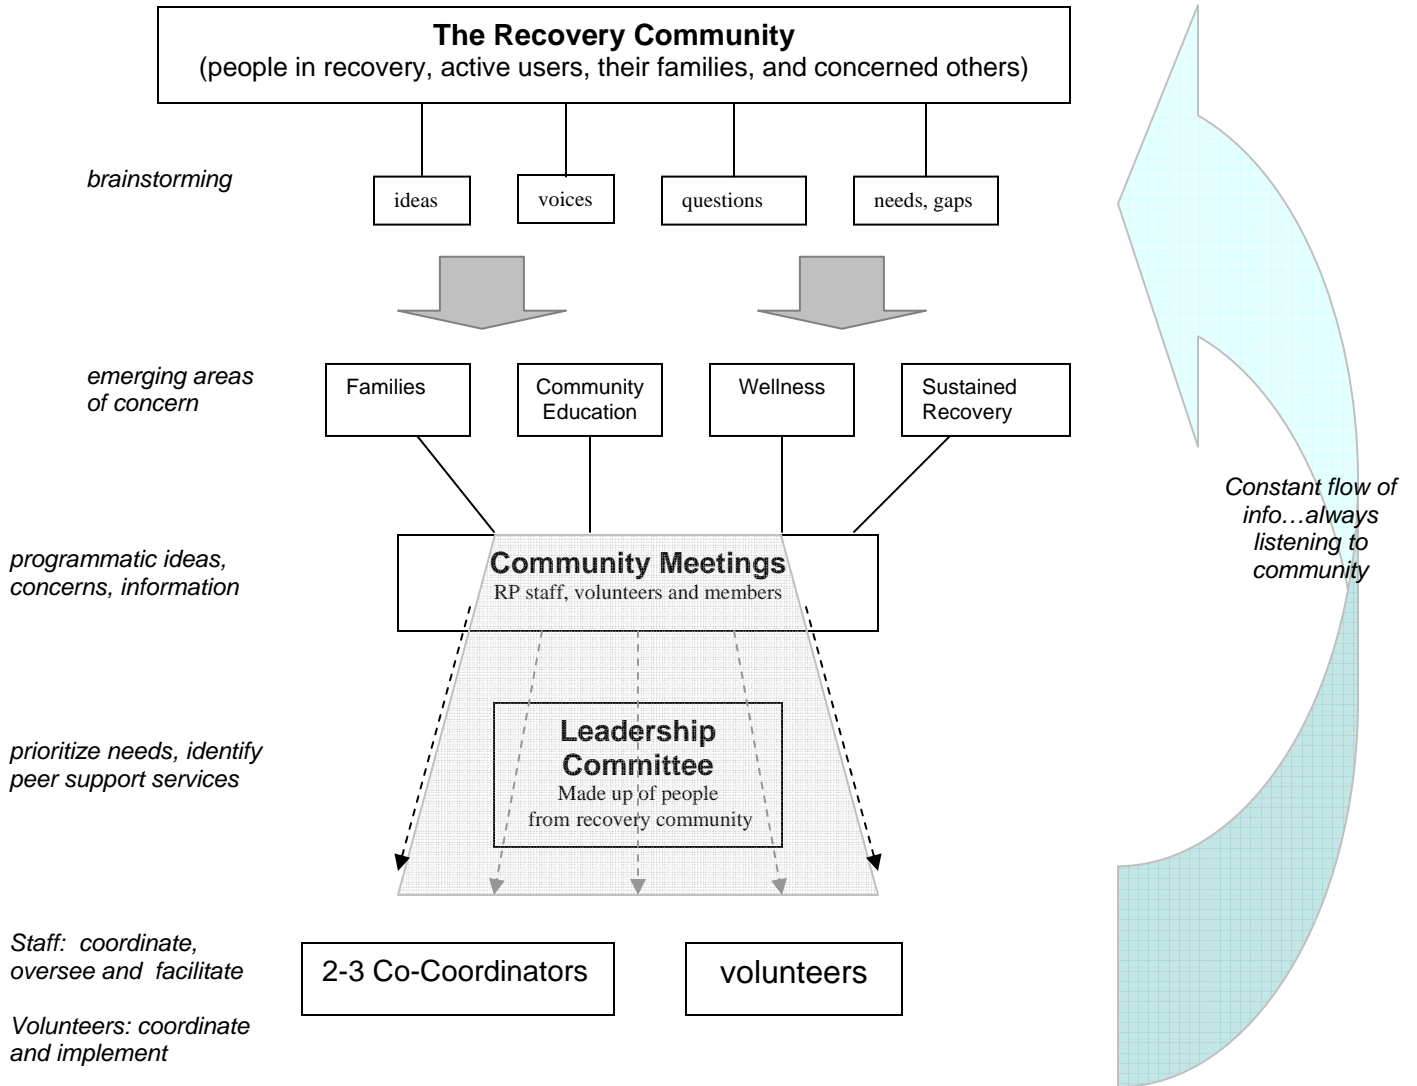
The Recovery Community
(people in recovery, active users, their families, and concerned others)

brainstorming

ideas

voices

questions

needs, gaps

emerging areas of concern

Families

Community Education

Wellness

Sustained Recovery

programmatic ideas, concerns, information

Community Meetings
RP staff, volunteers and members

prioritize needs, identify peer support services

Leadership Committee
Made up of people from recovery community

Staff: coordinate, oversee and facilitate

Volunteers: coordinate and implement

2-3 Co-Coordinators

volunteers

Constant flow of info…always listening to community